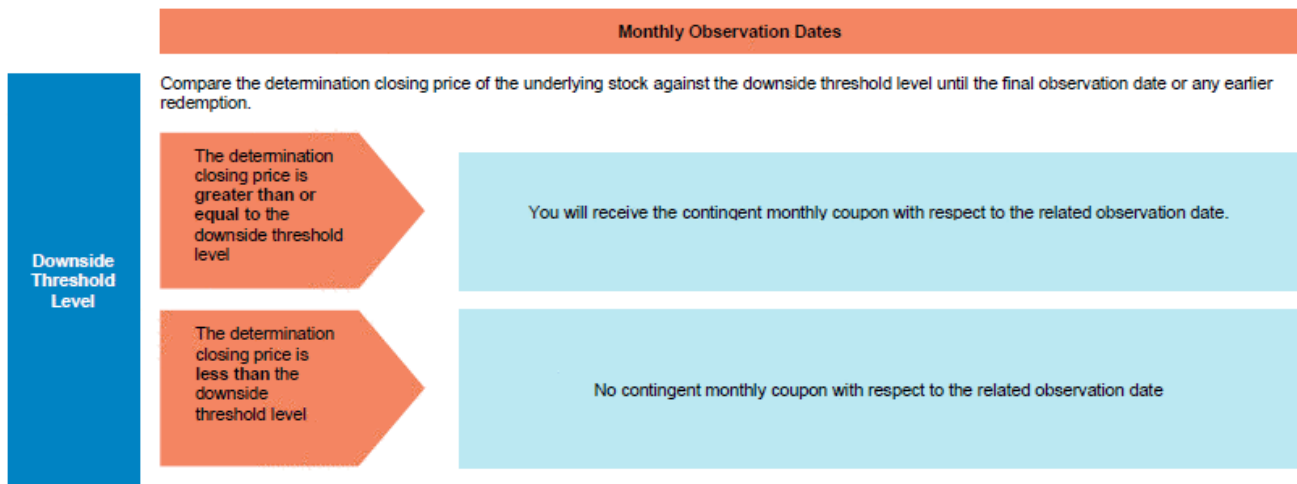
Monthly Observation Dates

Downside Threshold Level

Compare the determination closing price of the underlying stock against the downside threshold level until the final observation date or any earlier redemption.

The determination closing price is greater than or equal to the downside threshold level

You will receive the contingent monthly coupon with respect to the related observation date.

The determination closing price is less than the downside threshold level

No contingent monthly coupon with respect to the related observation date